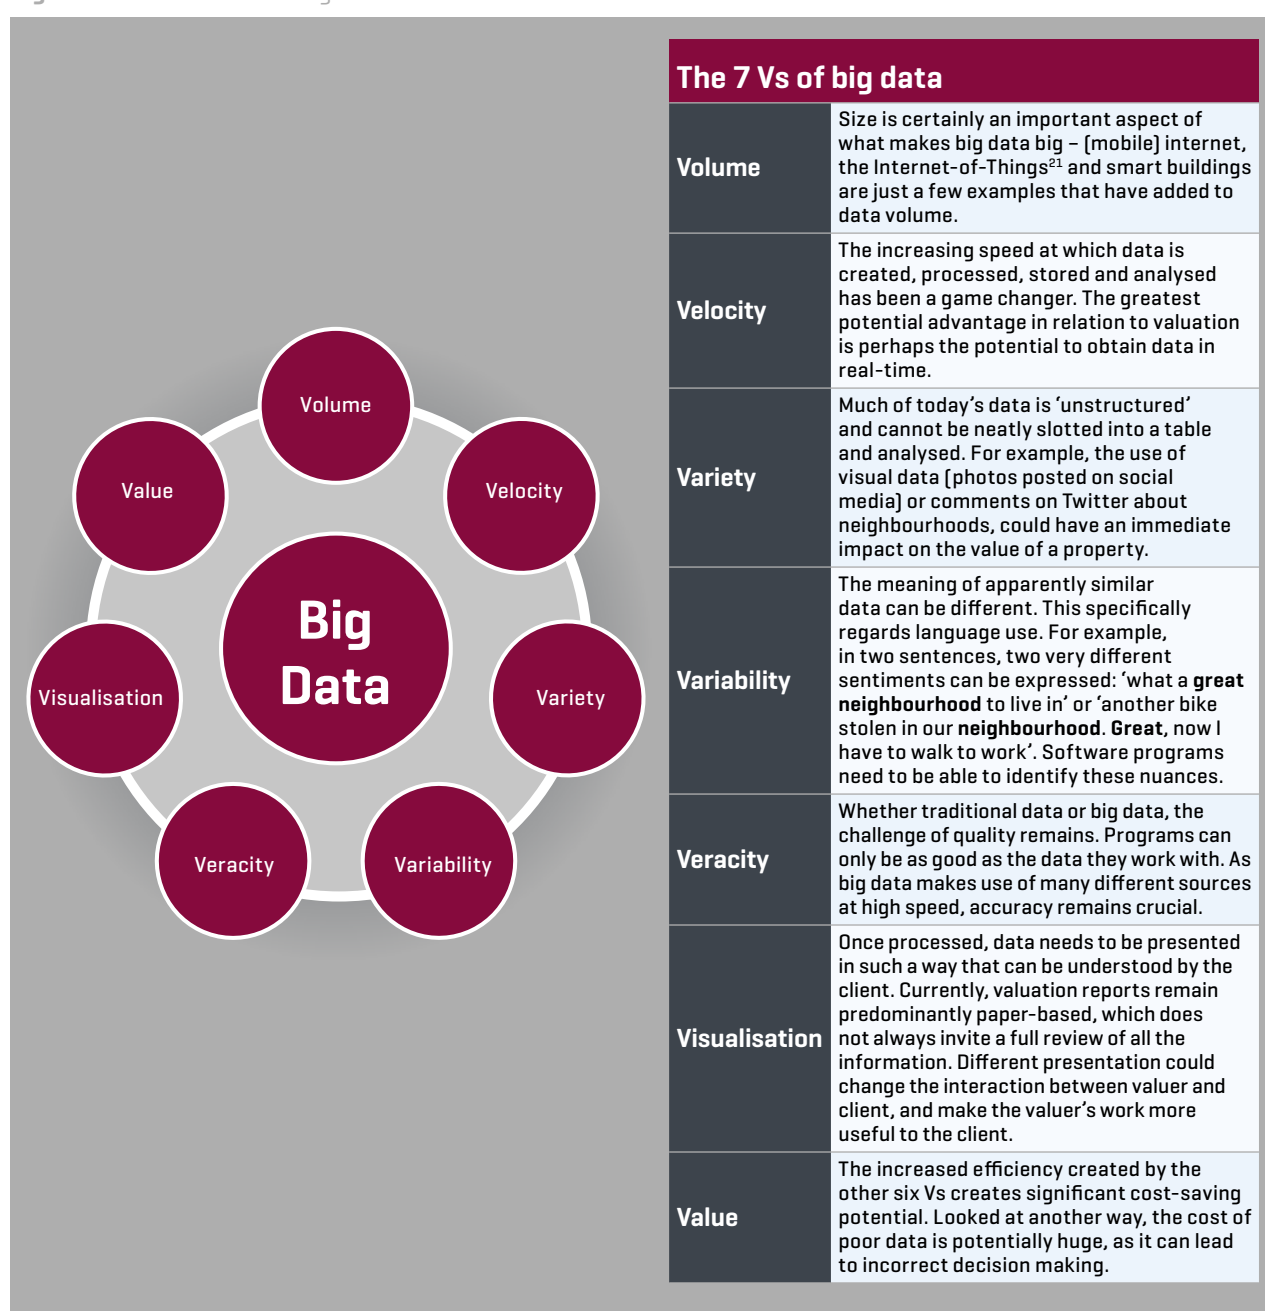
Volume

Value

Velocity

Big Data

Visualisation

Variety

Veracity

Variability

The 7 Vs of big data

| | |
|---|---|
| Volume | Size is certainly an important aspect of what makes big data big – (mobile) internet, the Internet-of-Things$^{21}$ and smart buildings are just a few examples that have added to data volume. |
| Velocity | The increasing speed at which data is created, processed, stored and analysed has been a game changer. The greatest potential advantage in relation to valuation is perhaps the potential to obtain data in real-time. |
| Variety | Much of today's data is 'unstructured' and cannot be neatly slotted into a table and analysed. For example, the use of visual data (photos posted on social media) or comments on Twitter about neighbourhoods, could have an immediate impact on the value of a property. |
| Variability | The meaning of apparently similar data can be different. This specifically regards language use. For example, in two sentences, two very different sentiments can be expressed: 'what a **great neighbourhood** to live in' or 'another bike stolen in our **neighbourhood**. **Great**, now I have to walk to work'. Software programs need to be able to identify these nuances. |
| Veracity | Whether traditional data or big data, the challenge of quality remains. Programs can only be as good as the data they work with. As big data makes use of many different sources at high speed, accuracy remains crucial. |
| Visualisation | Once processed, data needs to be presented in such a way that can be understood by the client. Currently, valuation reports remain predominantly paper-based, which does not always invite a full review of all the information. Different presentation could change the interaction between valuer and client, and make the valuer's work more useful to the client. |
| Value | The increased efficiency created by the other six Vs creates significant cost-saving potential. Looked at another way, the cost of poor data is potentially huge, as it can lead to incorrect decision making. |